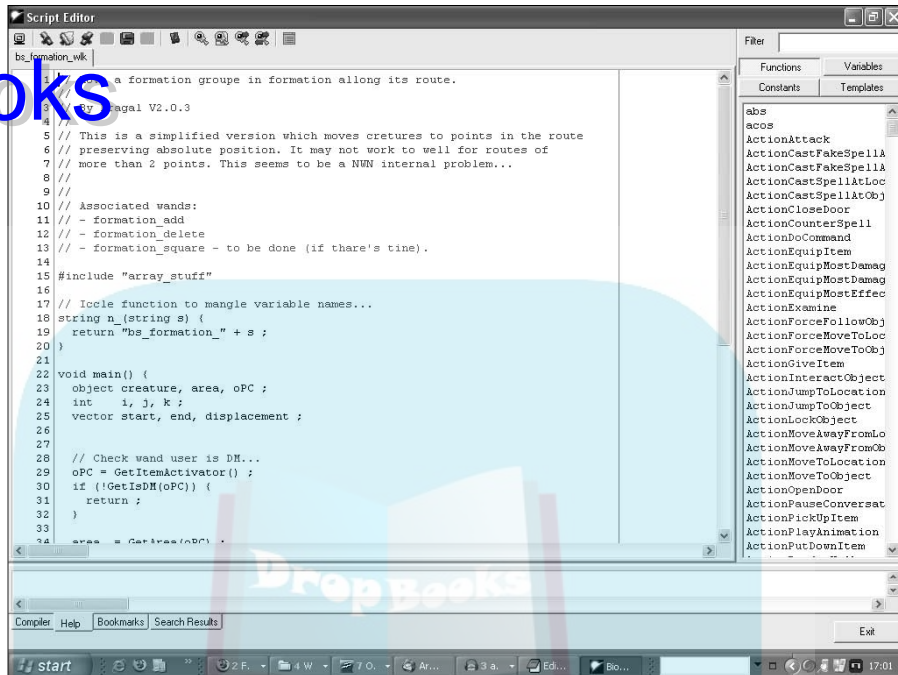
Script Editor

bs_formation_wlk

oks

1 // ... a formation groupe in formation allong its route.
2 //
3 // By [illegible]ragal V2.0.3
4 //
5 // This is a simplified version which moves cretures to points in the route
6 // preserving absolute position. It may not work to well for routes of
7 // more than 2 points. This seems to be a NWN internal problem...
8 //
9 //
10 // Associated wands:
11 // - formation_add
12 // - formation_delete
13 // - formation_square - to be done (if thare's tine).
14
15 #include "array_stuff"
16
17 // Iccle function to mangle variable names...
18 string n_(string s) {
19 return "bs_formation_" + s ;
20 }
21
22 void main() {
23 object creature, area, oPC ;
24 int i, j, k ;
25 vector start, end, displacement ;
26
27
28 // Check wand user is DM...
29 oPC = GetItemActivator() ;
30 if (!GetIsDM(oPC)) {
31 return ;
32 }
33
34 area = GetArea(oPC) ;

Filter

Functions
Variables
Constants
Templates

abs
acos
ActionAttack
ActionCastFakeSpellA
ActionCastFakeSpellA
ActionCastSpellAtLoc
ActionCastSpellAtObj
ActionCloseDoor
ActionCounterSpell
ActionDoCommand
ActionEquipItem
ActionEquipMostDamag
ActionEquipMostDamag
ActionEquipMostEffec
ActionExamine
ActionForceFollowObj
ActionForceMoveToLoc
ActionForceMoveToObj
ActionGiveItem
ActionInteractObject
ActionJumpToLocation
ActionJumpToObject
ActionLockObject
ActionMoveAwayFromLo
ActionMoveAwayFromOb
ActionMoveToLocation
ActionMoveToObject
ActionOpenDoor
ActionPauseConversat
ActionPickUpItem
ActionPlayAnimation
ActionPutDownItem

DropBooks

Compiler Help Bookmarks Search Results

Exit

start
2 F...
4 W
7 O...
Ar...
3 a...
Edi...
Bio...
17:01